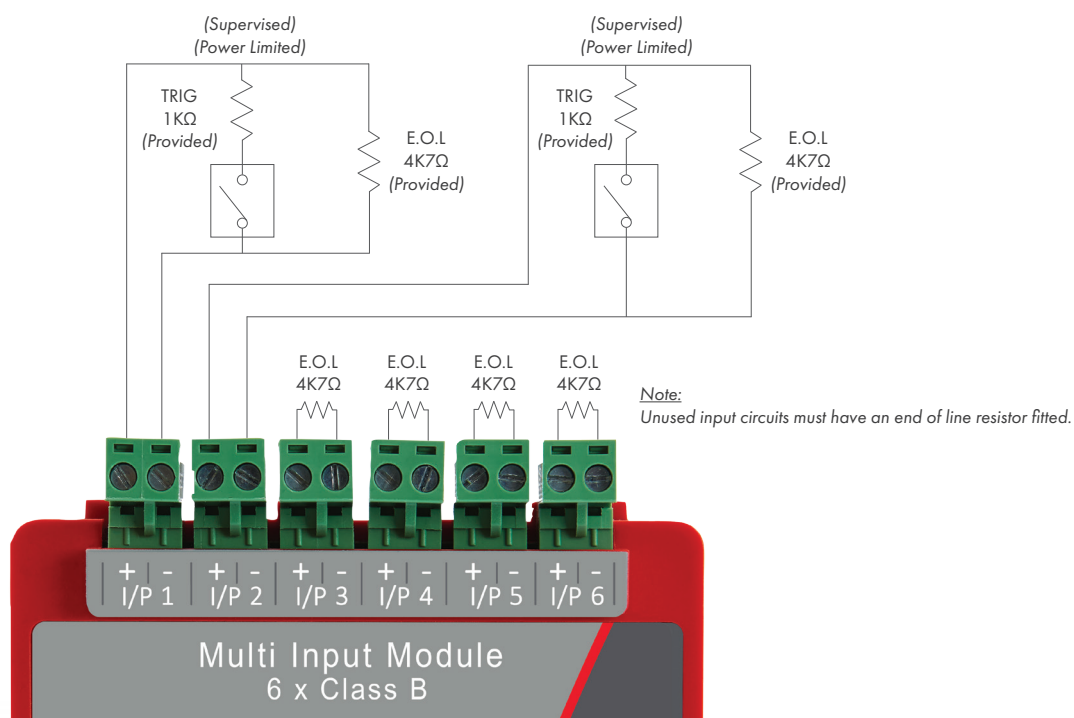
(Supervised)
(Power Limited)

TRIG
1KΩ
(Provided)

E.O.L
4K7Ω
(Provided)

(Supervised)
(Power Limited)

TRIG
1KΩ
(Provided)

E.O.L
4K7Ω
(Provided)

E.O.L
4K7Ω

E.O.L
4K7Ω

E.O.L
4K7Ω

E.O.L
4K7Ω

Note:
Unused input circuits must have an end of line resistor fitted.

+ - + - + - + - + - + -
I/P 1 I/P 2 I/P 3 I/P 4 I/P 5 I/P 6

Multi Input Module
6 x Class B